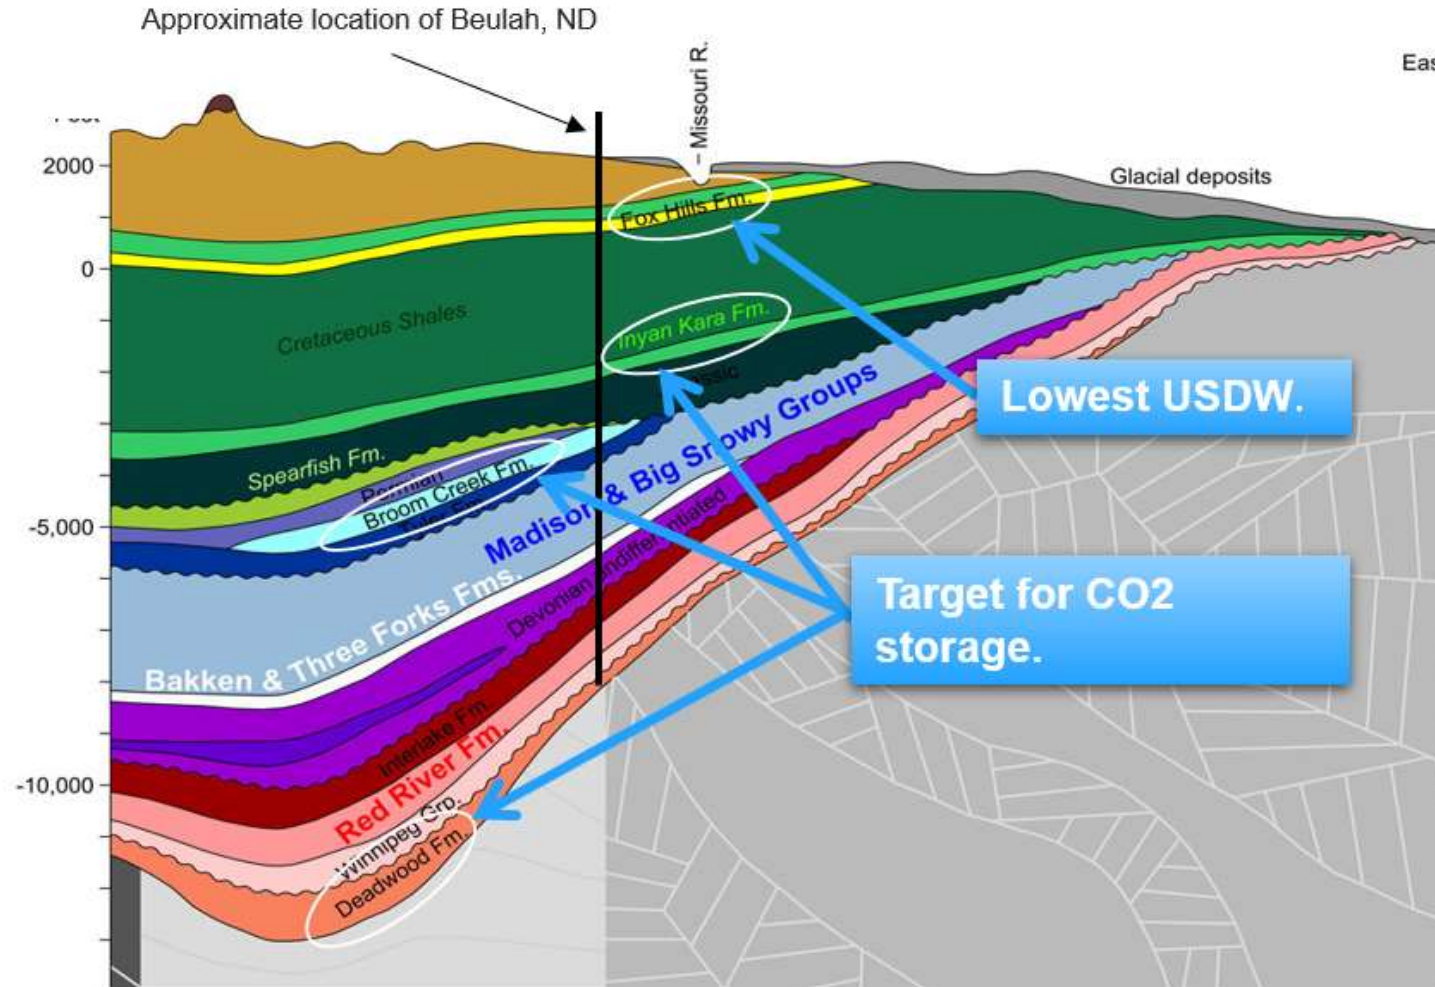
Approximate location of Beulah, ND

Missouri R.

Eas

Feet

2000

0

-5,000

-10,000

Glacial deposits

Fox Hills Fm.

Cretaceous Shales

Inyan Kara Fm.

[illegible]ssic

Lowest USDW.

Spearfish Fm.

Permian

Broom Creek Fm.

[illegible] Fm.

Madison & Big Snowy Groups

Devonian undifferentiated

Target for CO2 storage.

Bakken & Three Forks Fms.

Interlake Fm.

Red River Fm.

Winnipeg Grp.

Deadwood Fm.